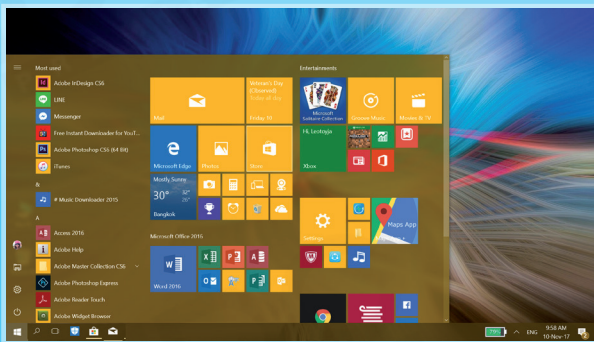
Most used

Adobe InDesign CS6

LINE

Messenger

Free Instant Downloader for YouT...

Adobe Photoshop CS6 (64 Bit)

iTunes

#

# Music Downloader 2015

A

Access 2016

Adobe Help

Adobe Master Collection CS6

Adobe Photoshop Express

Adobe Reader Touch

Adobe Widget Browser

Veteran's Day (Observed)

Friday 10

Mail

Microsoft Edge

Photos

Store

Mostly Sunny

30°

Bangkok

Microsoft Office 2016

Word 2016

Entertainments

Microsoft Solitaire Collection

Groove Music

Movies & TV

Hi, Lestraja

Xbox

Settings

Maps App

ENG

9:58 AM

10-Nov-17